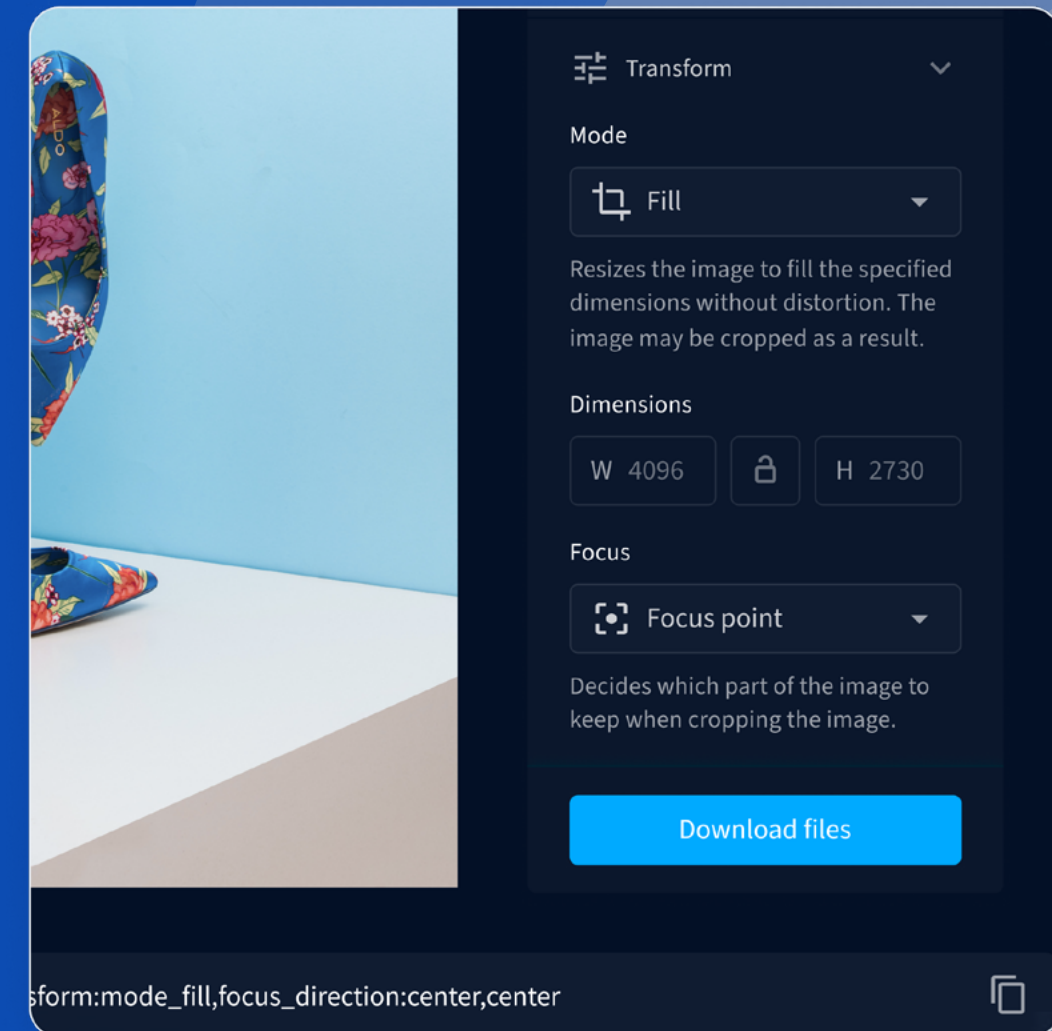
ALDO

Transform

Mode

Fill

Resizes the image to fill the specified dimensions without distortion. The image may be cropped as a result.

Dimensions

W 4096

H 2730

Focus

Focus point

Decides which part of the image to keep when cropping the image.

Download files

sform:mode_fill,focus_direction:center,center